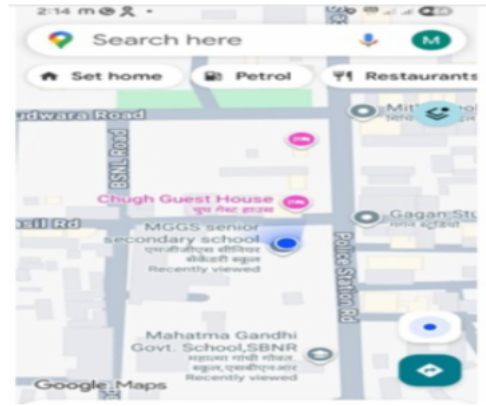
2:14

Search here

M

Set home

Petrol

Restaurants

udwara Road

BSNL Road

Mith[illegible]

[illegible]

Chugh Guest House

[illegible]

asil Rd

Gagan St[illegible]

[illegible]

MGGS senior secondary school

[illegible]

Recently viewed

Police Station Rd

Mahatma Gandhi Govt. School,SBNR

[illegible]

Recently viewed

Google Maps